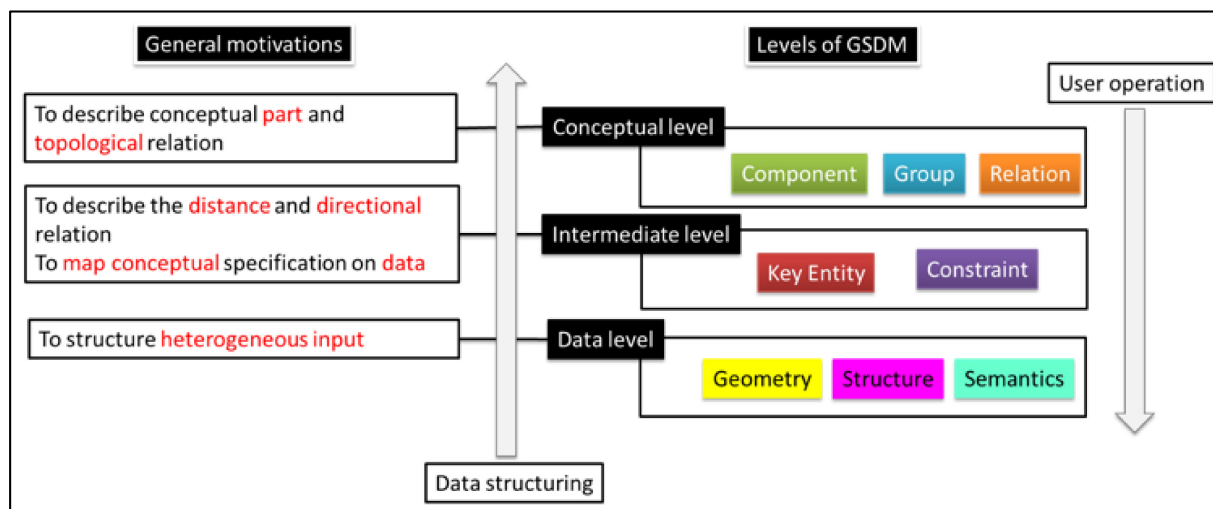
General motivations

Levels of GSDM

User operation

To describe conceptual part and topological relation

Conceptual level

Component

Group

Relation

To describe the distance and directional relation
To map conceptual specification on data

Intermediate level

Key Entity

Constraint

To structure heterogeneous input

Data level

Geometry

Structure

Semantics

Data structuring